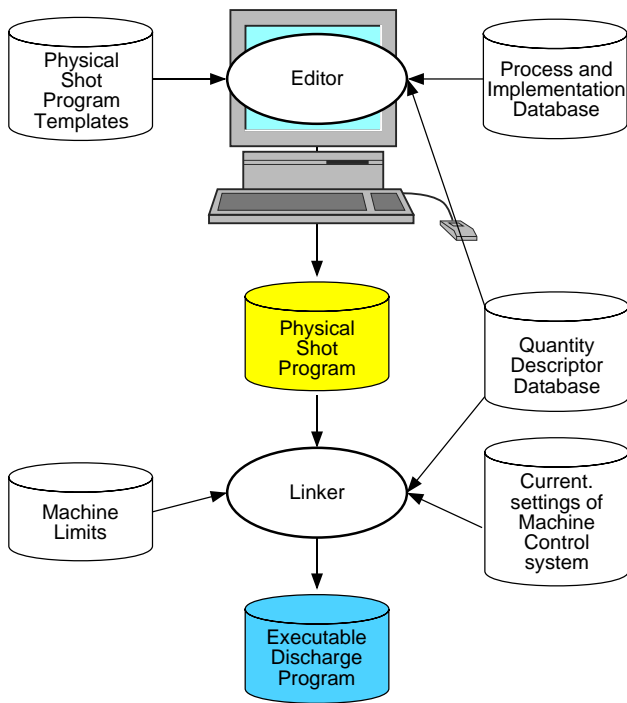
Physical Shot Program Templates

Editor

Process and Implementation Database

Physical Shot Program

Quantity Descriptor Database

Machine Limits

Linker

Current. settings of Machine Control system

Executable Discharge Program